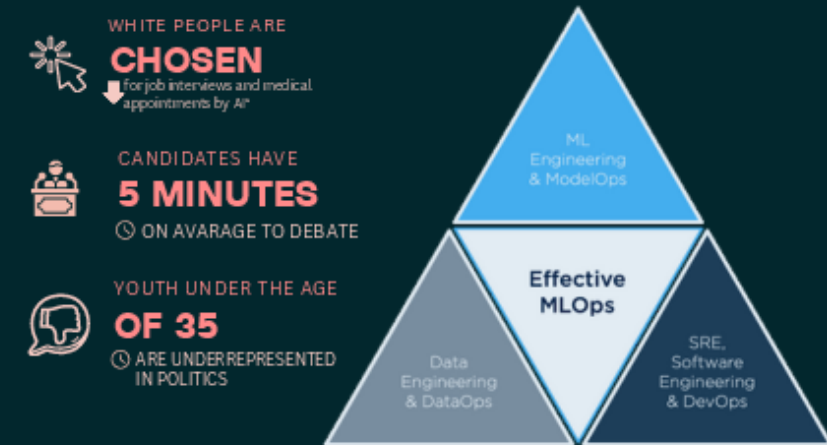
WHITE PEOPLE ARE
CHOSEN
for job interviews and medical appointments by AI*

CANDIDATES HAVE
5 MINUTES
ON AVARAGE TO DEBATE

YOUTH UNDER THE AGE
OF 35
ARE UNDERREPRESENTED IN POLITICS

ML Engineering & ModelOps

Effective MLOps

Data Engineering & DataOps

SRE, Software Engineering & DevOps